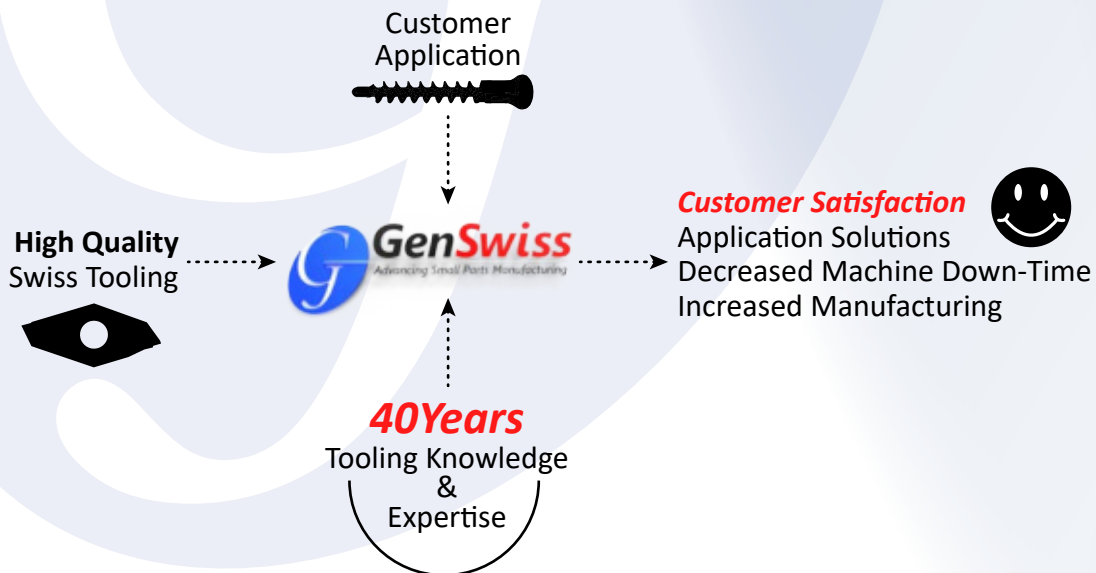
Customer Application

High Quality Swiss Tooling

GenSwiss
Advancing Small Parts Manufacturing

Customer Satisfaction
Application Solutions
Decreased Machine Down-Time
Increased Manufacturing

40Years
Tooling Knowledge
&
Expertise